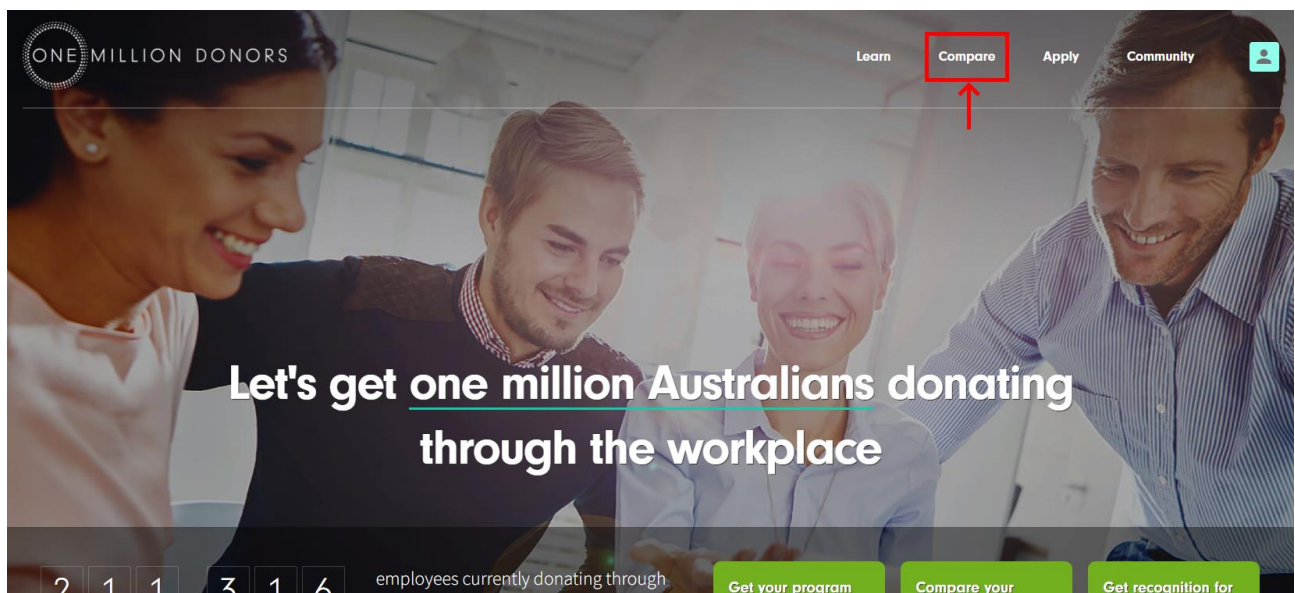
ONE MILLION DONORS

Learn Compare Apply Community

Let's get one million Australians donating through the workplace

2 1 1 3 1 6 employees currently donating through

Get your program

Compare your

Get recognition for